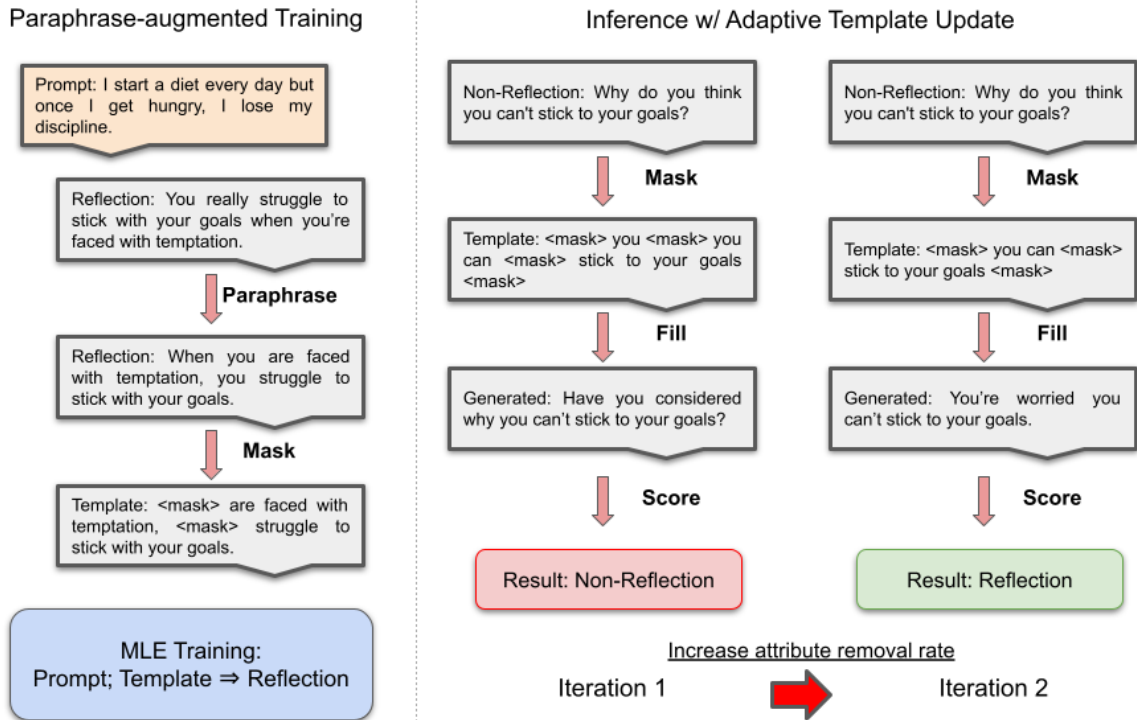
Paraphrase-augmented Training

Prompt: I start a diet every day but once I get hungry, I lose my discipline.

Reflection: You really struggle to stick with your goals when you're faced with temptation.

Paraphrase

Reflection: When you are faced with temptation, you struggle to stick with your goals.

Mask

Template: <mask> are faced with temptation, <mask> struggle to stick with your goals.

MLE Training:
Prompt; Template ⇒ Reflection

Inference w/ Adaptive Template Update

Non-Reflection: Why do you think you can't stick to your goals?

Mask

Template: <mask> you <mask> you can <mask> stick to your goals <mask>

Fill

Generated: Have you considered why you can't stick to your goals?

Score

Result: Non-Reflection

Non-Reflection: Why do you think you can't stick to your goals?

Mask

Template: <mask> you can <mask> stick to your goals <mask>

Fill

Generated: You're worried you can't stick to your goals.

Score

Result: Reflection

Increase attribute removal rate

Iteration 1

Iteration 2